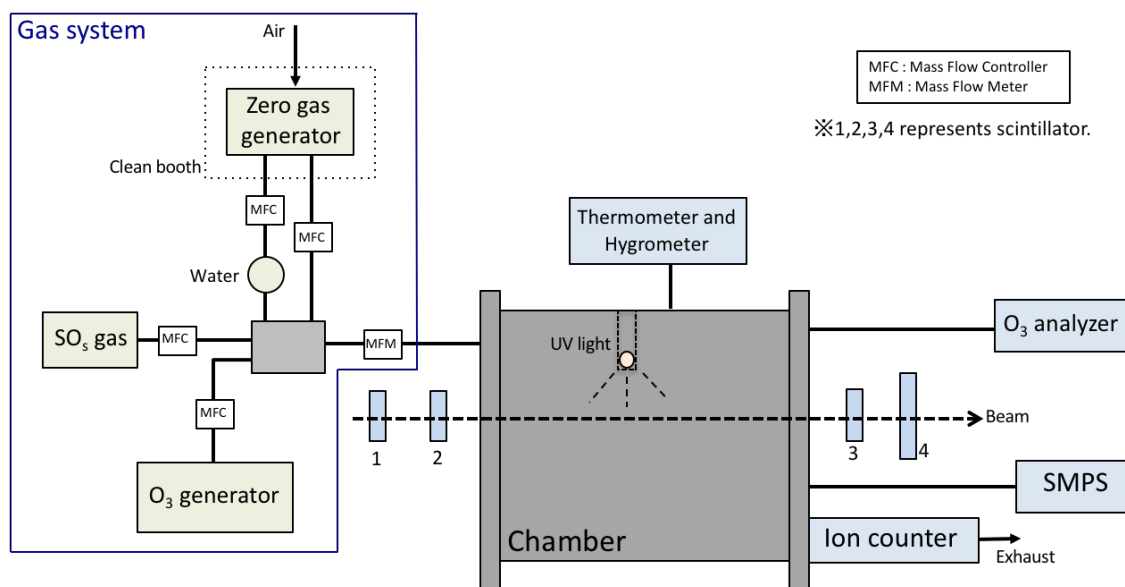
Gas system

Air

Zero gas generator

Clean booth

MFC

MFC

Water

$SO_s$ gas

MFC

MFM

MFC

$O_3$ generator

MFC : Mass Flow Controller
MFM : Mass Flow Meter

※1,2,3,4 represents scintillator.

Thermometer and Hygrometer

UV light

$O_3$ analyzer

Beam

1

2

3

4

SMPS

Chamber

Ion counter

Exhaust